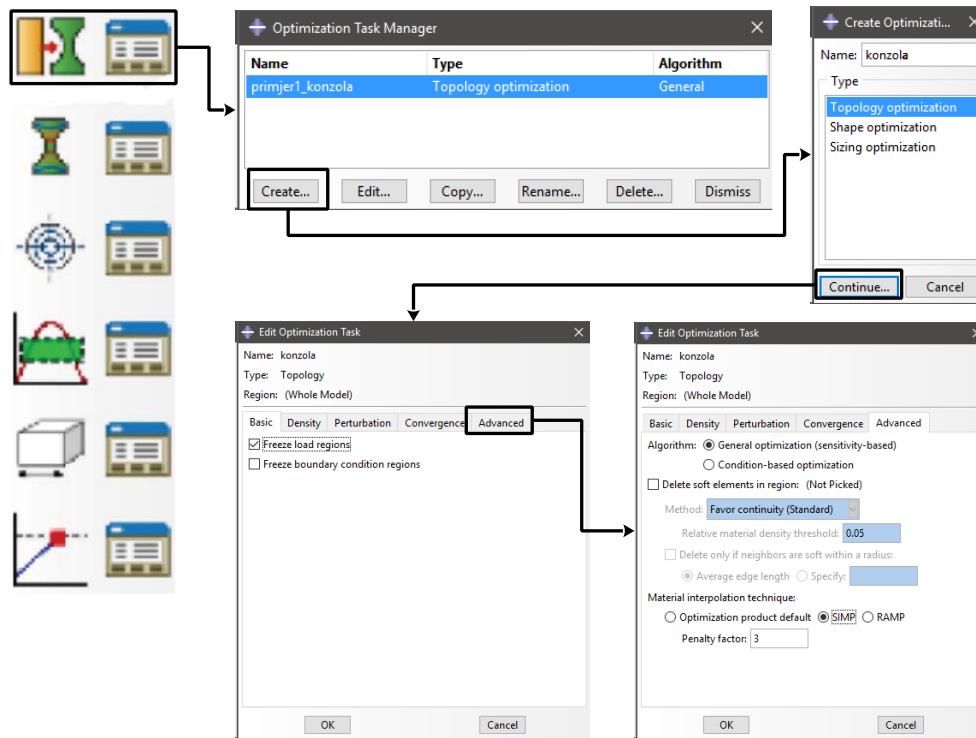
Optimization Task Manager

| Name | Type | Algorithm |
|---|---|---|
| primjer1_konzola | Topology optimization | General |

Create... Edit... Copy... Rename... Delete... Dismiss

Create Optimizati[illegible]

Name: konzola

Type

Topology optimization
Shape optimization
Sizing optimization

Continue... Cancel

Edit Optimization Task

Name: konzola
Type: Topology
Region: (Whole Model)

Basic Density Perturbation Convergence Advanced

Freeze load regions
Freeze boundary condition regions

OK Cancel

Edit Optimization Task

Name: konzola
Type: Topology
Region: (Whole Model)

Basic Density Perturbation Convergence Advanced

Algorithm: General optimization (sensitivity-based)
Condition-based optimization

Delete soft elements in region: (Not Picked)

Method: Favor continuity (Standard)

Relative material density threshold: 0.05

Delete only if neighbors are soft within a radius:

Average edge length Specify:

Material interpolation technique:

Optimization product default SIMP RAMP

Penalty factor: 3

OK Cancel